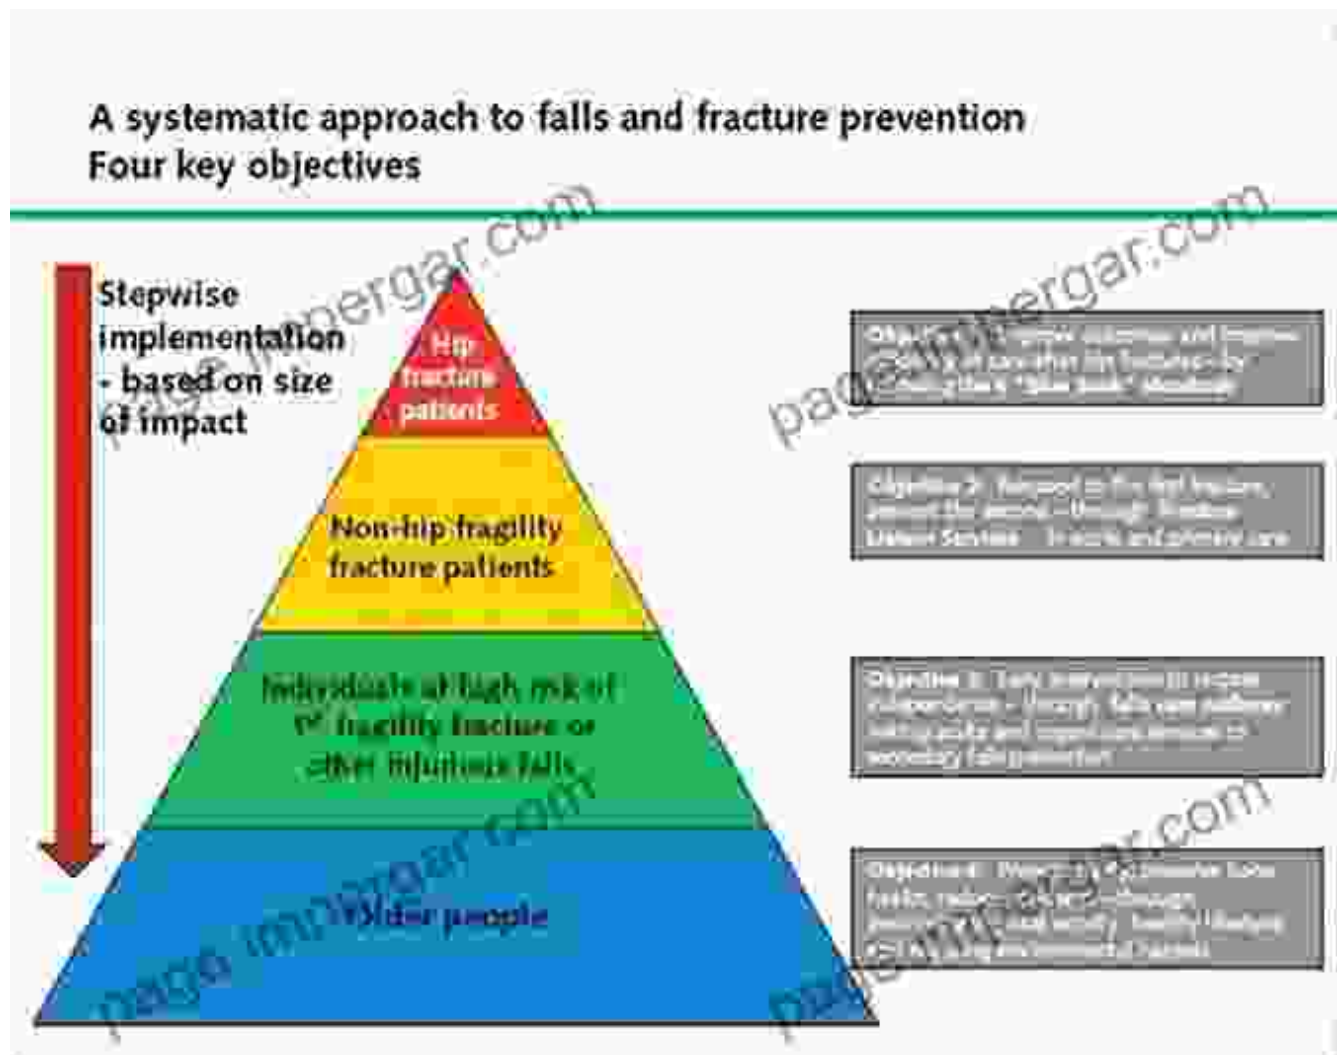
A systematic approach to falls and fracture prevention
Four key objectives

Stepwise implementation - based on size of impact

Hip fracture patients

Non-hip fragility fracture patients

Individuals at high risk of 1st fragility fracture or other injurious falls

Older people

Objective 1: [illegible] outcomes and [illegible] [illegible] hip fractures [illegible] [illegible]

Objective 2: Respond to the first fracture, prevent the second – through Fracture Liaison Services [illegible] and primary care

Objective 3: Early intervention to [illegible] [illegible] – through falls care pathway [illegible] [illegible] to secondary falls prevention

Objective 4: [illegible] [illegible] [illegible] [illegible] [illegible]

pagesimpergar.com
pagesimpergar.com
pagesimpergar.com
pagesimpergar.com